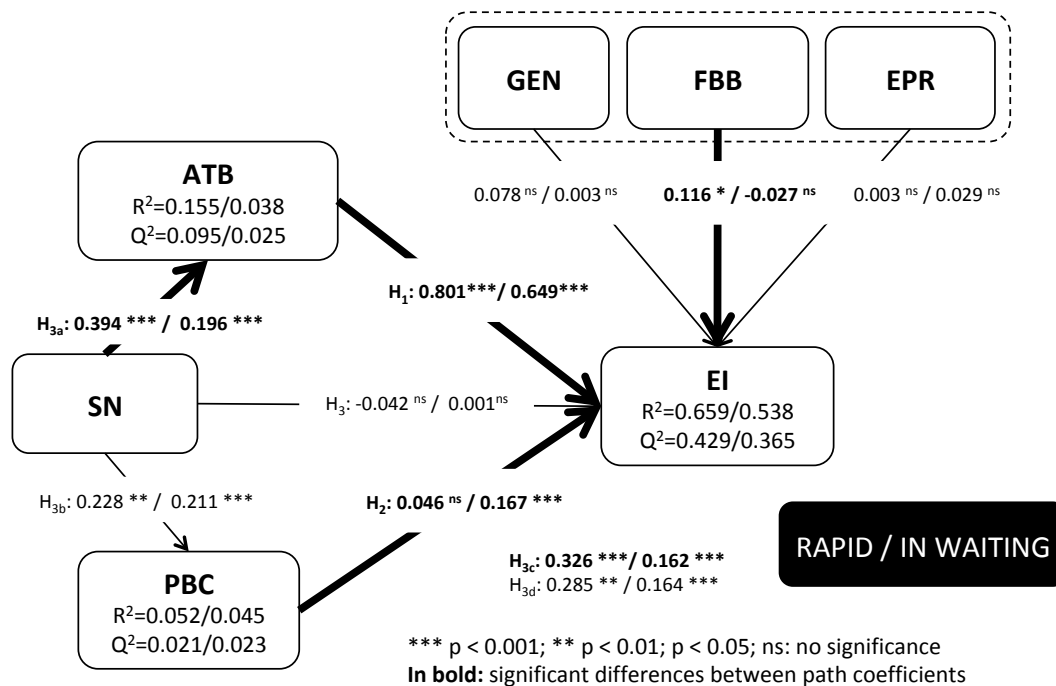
GEN

FBB

EPR

ATB
$R^2$=0.155/0.038
$Q^2$=0.095/0.025

0.078 $^{ns}$ / 0.003 $^{ns}$

**0.116 * / -0.027 $^{ns}$**

0.003 $^{ns}$ / 0.029 $^{ns}$

**$H_1$: 0.801***/ 0.649*****

**$H_{3a}$: 0.394 *** / 0.196 *****

SN

$H_3$: -0.042 $^{ns}$ / 0.001$^{ns}$

EI
$R^2$=0.659/0.538
$Q^2$=0.429/0.365

$H_{3b}$: 0.228 ** / 0.211 ***

**$H_2$: 0.046 $^{ns}$ / 0.167 *****

RAPID / IN WAITING

**$H_{3c}$: 0.326 ***/ 0.162 *****
$H_{3d}$: 0.285 ** / 0.164 ***

PBC
$R^2$=0.052/0.045
$Q^2$=0.021/0.023

*** p < 0.001; ** p < 0.01; p < 0.05; ns: no significance
**In bold:** significant differences between path coefficients